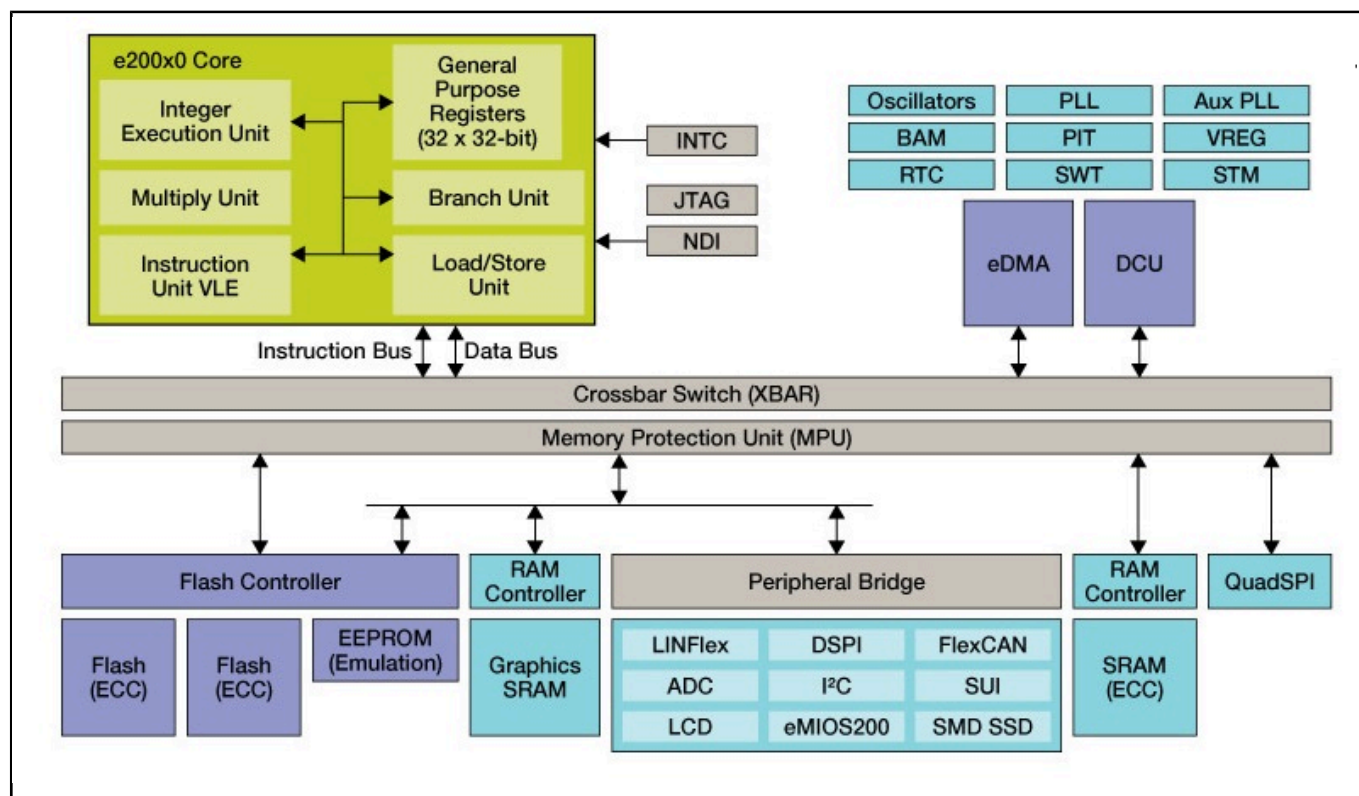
e200x0 Core

Integer Execution Unit

General Purpose Registers (32 x 32-bit)

Multiply Unit

Branch Unit

Instruction Unit VLE

Load/Store Unit

INTC

JTAG

NDI

| Oscillators | PLL | Aux PLL |
|---|---|---|
| BAM | PIT | VREG |
| RTC | SWT | STM |

eDMA

DCU

Instruction Bus

Data Bus

Crossbar Switch (XBAR)

Memory Protection Unit (MPU)

Flash Controller

Flash (ECC)

Flash (ECC)

EEPROM (Emulation)

RAM Controller

Graphics SRAM

Peripheral Bridge

| LINFlex | DSPI | FlexCAN |
|---|---|---|
| ADC | I²C | SUI |
| LCD | eMIOS200 | SMD SSD |

RAM Controller

SRAM (ECC)

QuadSPI